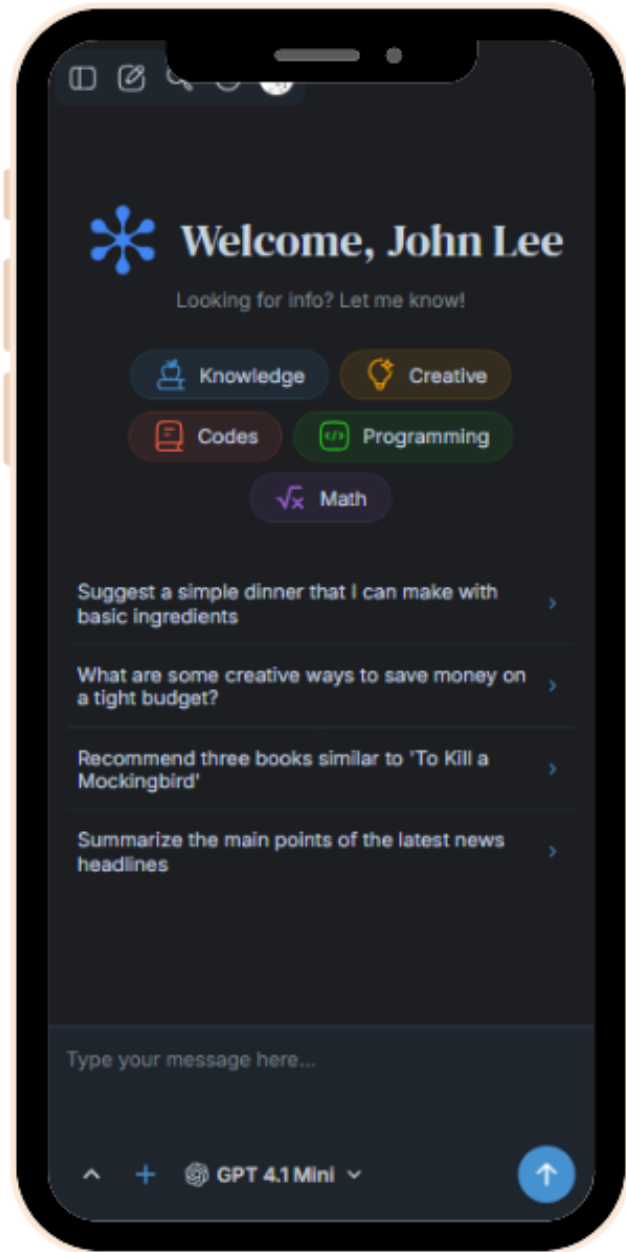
Welcome, John Lee

Looking for info? Let me know!

Knowledge
Creative
Codes
Programming
Math

Suggest a simple dinner that I can make with basic ingredients

What are some creative ways to save money on a tight budget?

Recommend three books similar to 'To Kill a Mockingbird'

Summarize the main points of the latest news headlines

Type your message here...

GPT 4.1 Mini